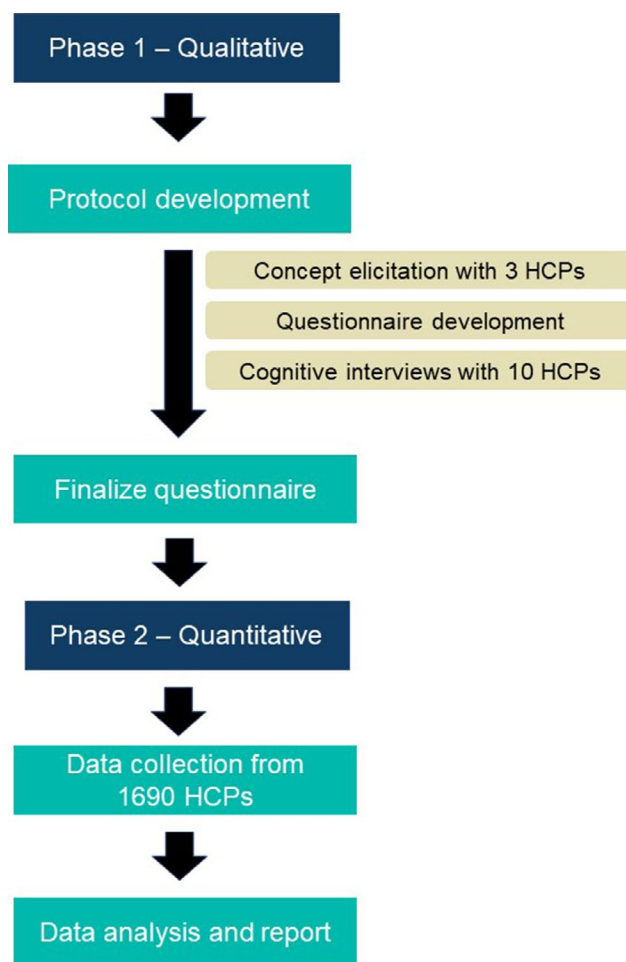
Phase 1 – Qualitative

Protocol development

Concept elicitation with 3 HCPs

Questionnaire development

Cognitive interviews with 10 HCPs

Finalize questionnaire

Phase 2 – Quantitative

Data collection from 1690 HCPs

Data analysis and report